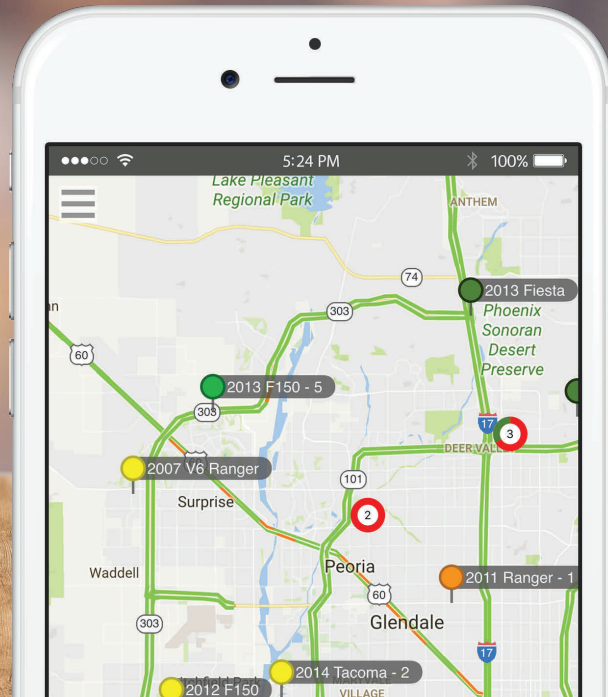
5:24 PM
100%
Lake Pleasant Regional Park
ANTHEM
74
2013 Fiesta
Phoenix Sonoran Desert Preserve
303
60
2013 F150 - 5
303
17
3
DEER VALLEY
2007 V6 Ranger
101
Surprise
2
Waddell
Peoria
2011 Ranger - 1
60
303
Glendale
17
2014 Tacoma - 2
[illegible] Park
2012 F150
VILLAGE